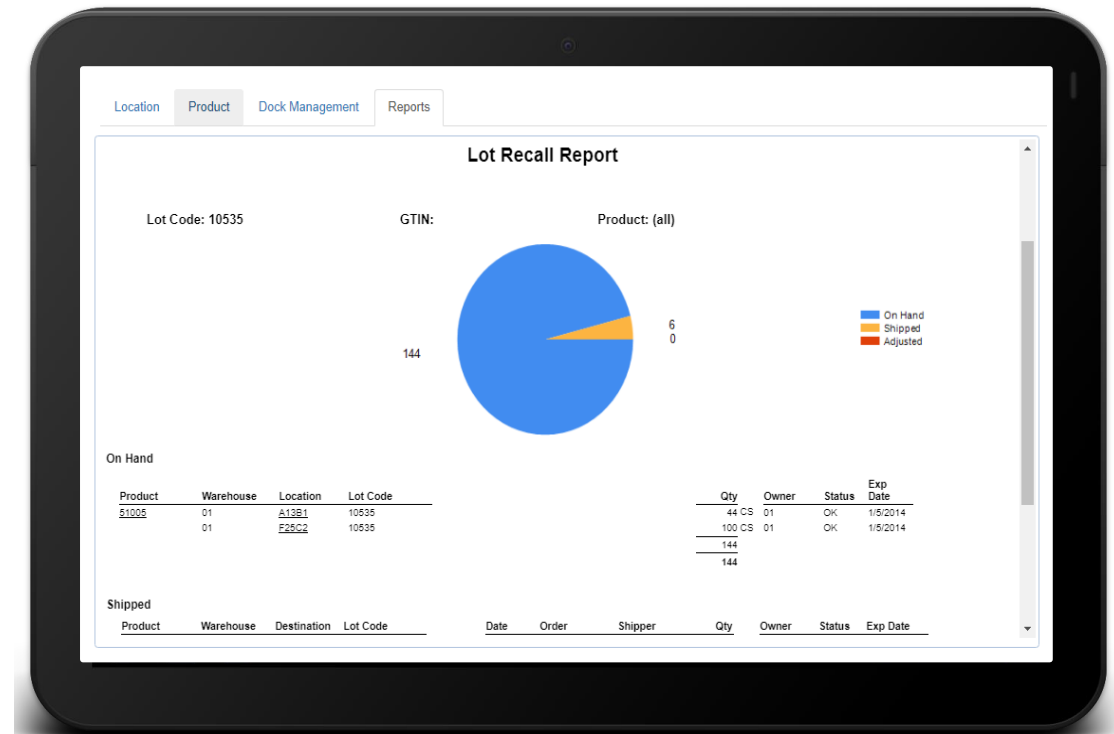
Location Product Dock Management Reports

Lot Recall Report

Lot Code: 10535 GTIN: Product: (all)

144

6
0

On Hand
Shipped
Adjusted

On Hand

| Product | Warehouse | Location | Lot Code | Qty | Owner | Status | Exp Date |
|---|---|---|---|---|---|---|---|
| 51005 | 01 | A13B1 | 10535 | 44 CS | 01 | OK | 1/5/2014 |
| | 01 | F25C2 | 10535 | 100 CS | 01 | OK | 1/5/2014 |
| | | | | 144 | | | |
| | | | | 144 | | | |

Shipped

| Product | Warehouse | Destination | Lot Code | Date | Order | Shipper | Qty | Owner | Status | Exp Date |
|---|---|---|---|---|---|---|---|---|---|---|